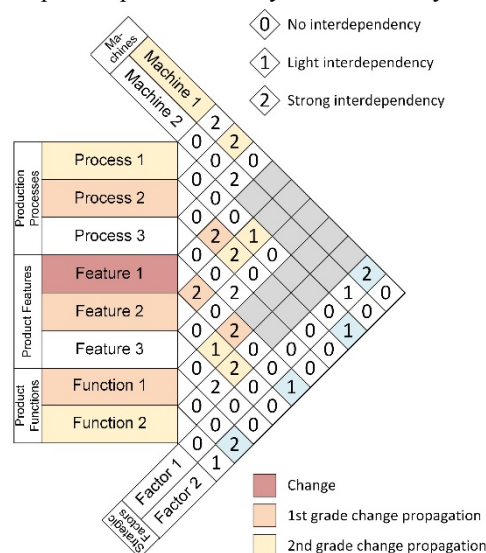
0 No interdependency
1 Light interdependency
2 Strong interdependency

Machines
Machine 1
Machine 2

Production Processes
Process 1
Process 2
Process 3

Product Features
Feature 1
Feature 2
Feature 3

Product Functions
Function 1
Function 2

Strategic Factors
Factor 1
Factor 2

2
0 2
0 0
0 2
0 0
2 1
0 2 0
0 0
2 2
0 2
0 2
1 0
0 0
0 2 0 0
2 0 1
0 0 0
0 0
0 2
1
2
1 0
1 0
0

Change
1st grade change propagation
2nd grade change propagation